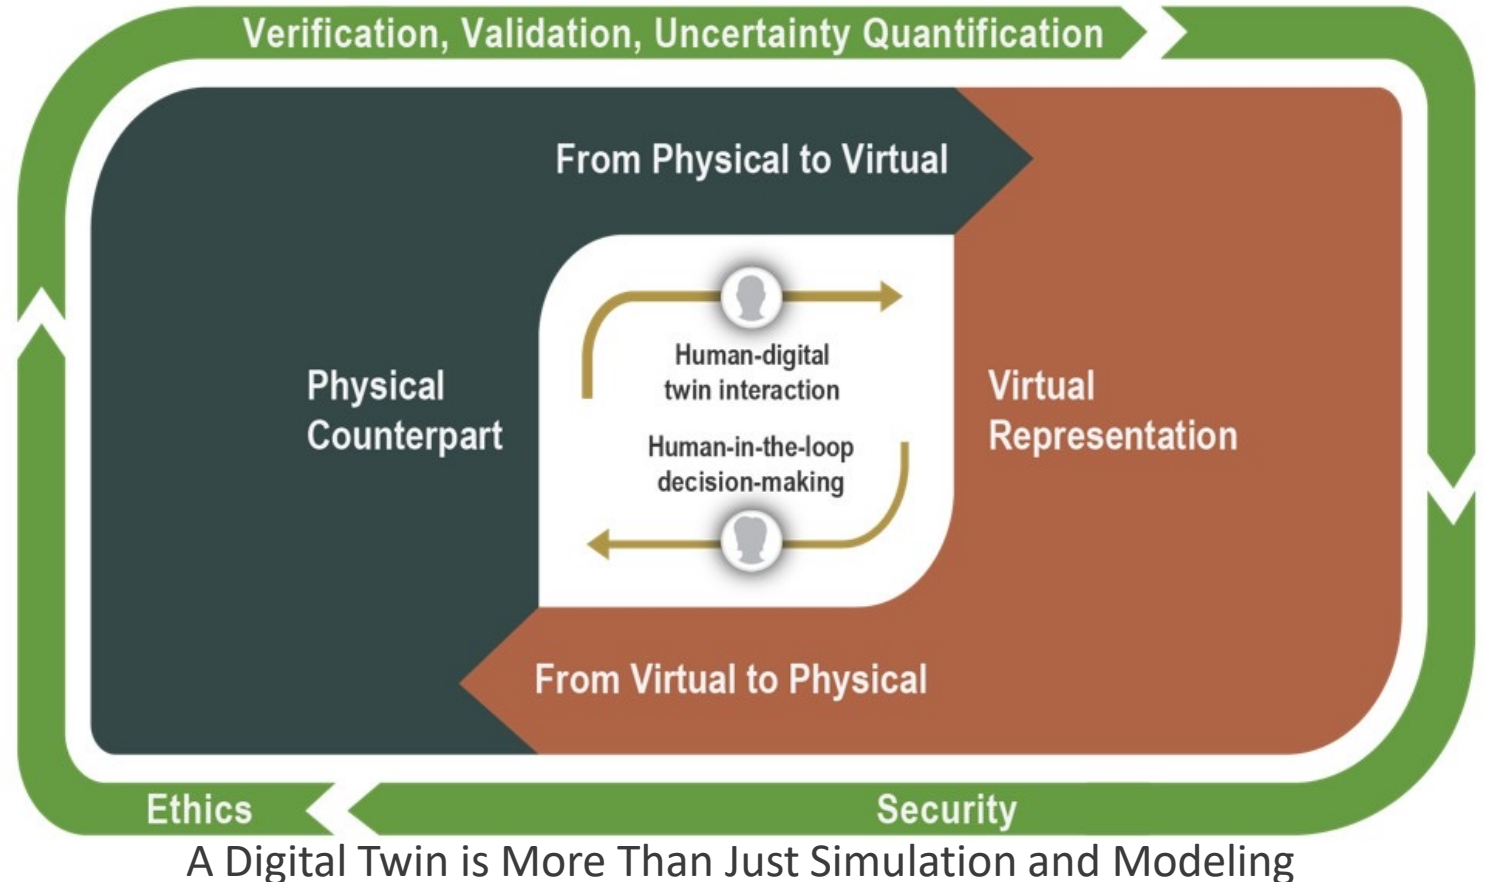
Verification, Validation, Uncertainty Quantification

From Physical to Virtual

Physical Counterpart

Human-digital twin interaction

Human-in-the-loop decision-making

Virtual Representation

From Virtual to Physical

Ethics

Security

A Digital Twin is More Than Just Simulation and Modeling